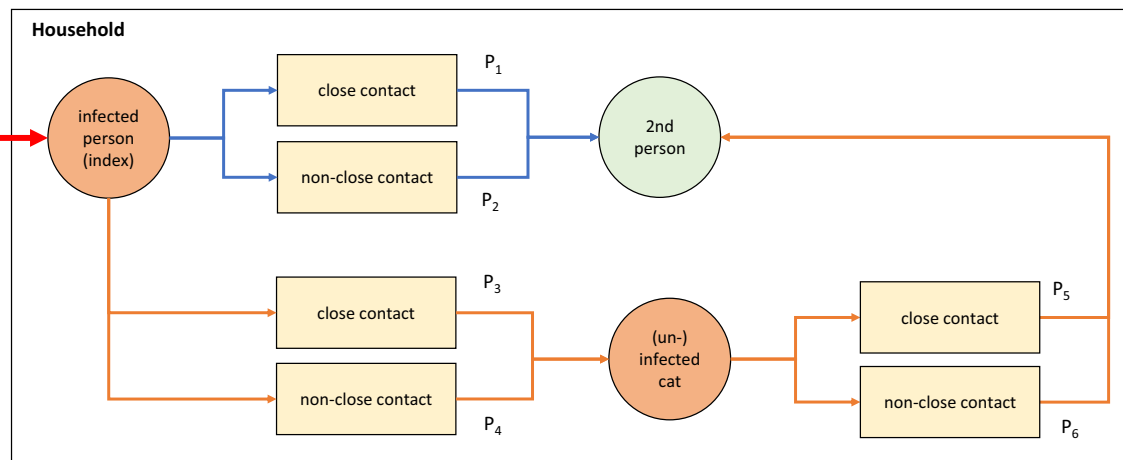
Household

infected person (index)

close contact

$P_1$

non-close contact

$P_2$

2nd person

close contact

$P_3$

non-close contact

$P_4$

(un-) infected cat

close contact

$P_5$

non-close contact

$P_6$